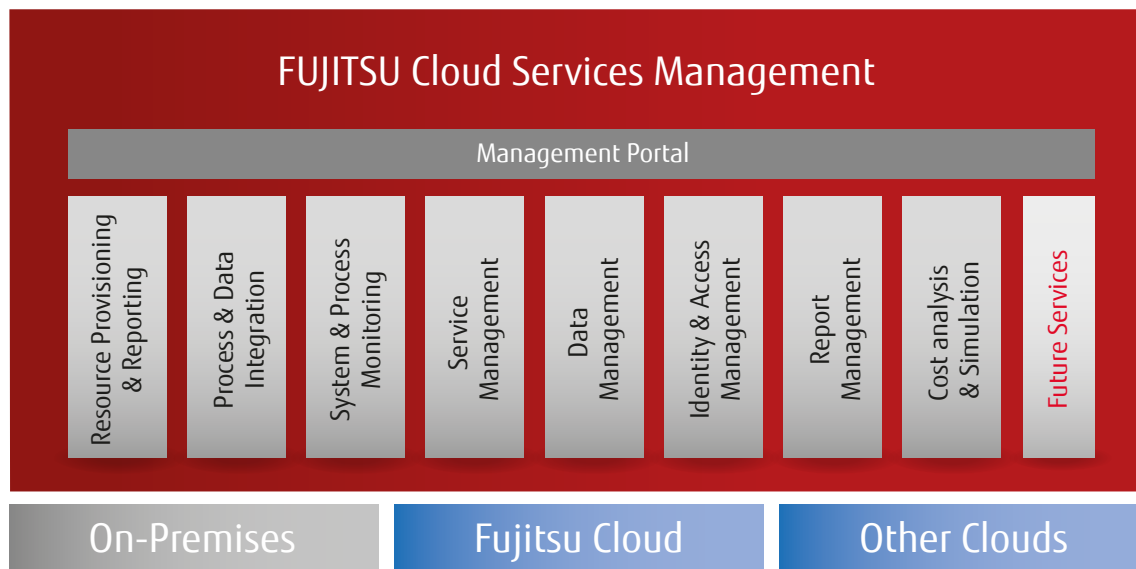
FUJITSU Cloud Services Management

Management Portal

Resource Provisioning & Reporting

Process & Data Integration

System & Process Monitoring

Service Management

Data Management

Identity & Access Management

Report Management

Cost analysis & Simulation

Future Services

On-Premises

Fujitsu Cloud

Other Clouds